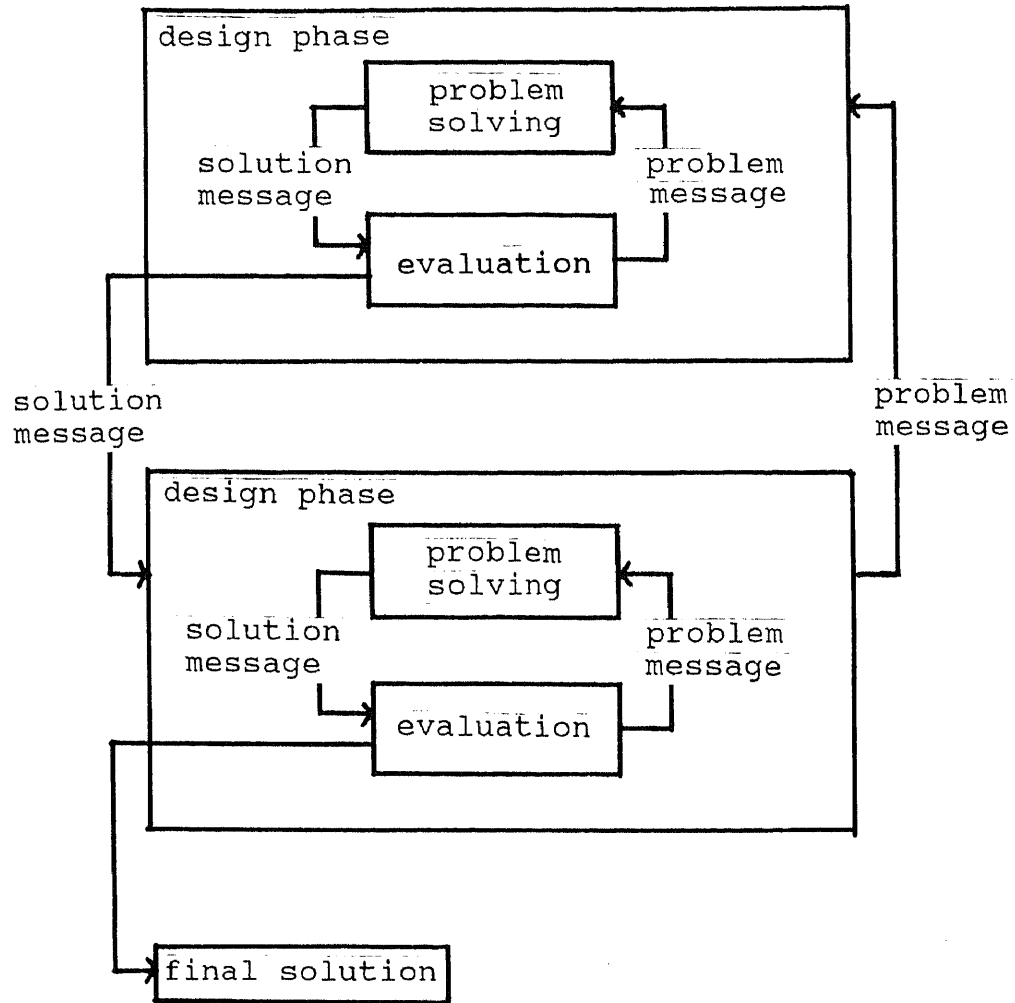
design phase

problem solving

solution message

problem message

evaluation

solution message

problem message

design phase

problem solving

solution message

problem message

evaluation

final solution